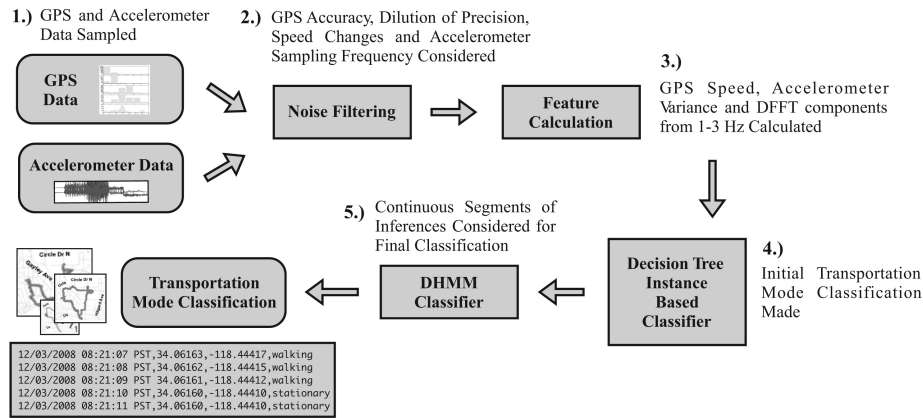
1.) GPS and Accelerometer Data Sampled

GPS Data

Accelerometer Data

2.) GPS Accuracy, Dilution of Precision, Speed Changes and Accelerometer Sampling Frequency Considered

Noise Filtering

Feature Calculation

3.) GPS Speed, Accelerometer Variance and DFFT components from 1-3 Hz Calculated

Decision Tree Instance Based Classifier

4.) Initial Transportation Mode Classification Made

5.) Continuous Segments of Inferences Considered for Final Classification

DHMM Classifier

Transportation Mode Classification

Circle Dr N

Circle Dr N

12/03/2008 08:21:07 PST,34.06163,-118.44417,walking
12/03/2008 08:21:08 PST,34.06162,-118.44415,walking
12/03/2008 08:21:09 PST,34.06161,-118.44412,walking
12/03/2008 08:21:10 PST,34.06160,-118.44410,stationary
12/03/2008 08:21:11 PST,34.06160,-118.44410,stationary